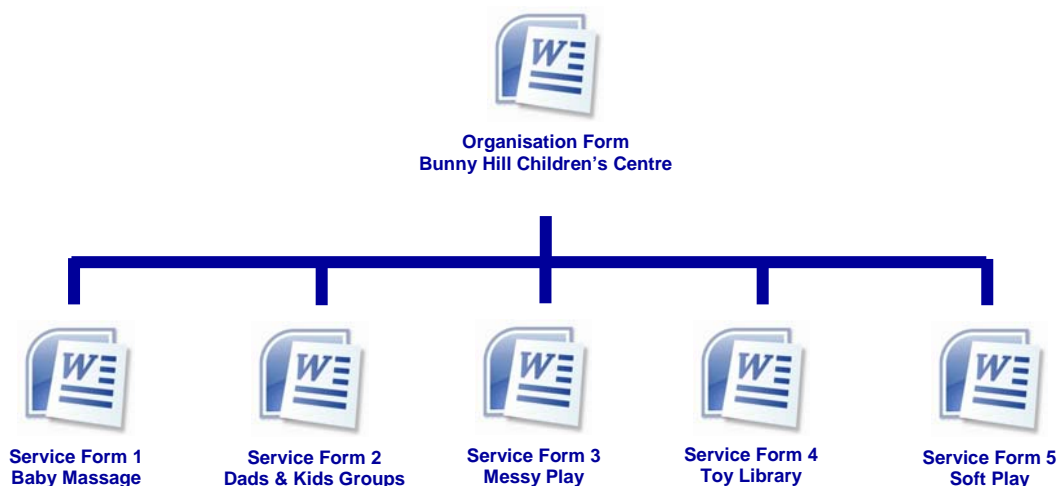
W

Organisation Form
Bunny Hill Children's Centre

W

Service Form 1
Baby Massage

W

Service Form 2
Dads & Kids Groups

W

Service Form 3
Messy Play

W

Service Form 4
Toy Library

W

Service Form 5
Soft Play